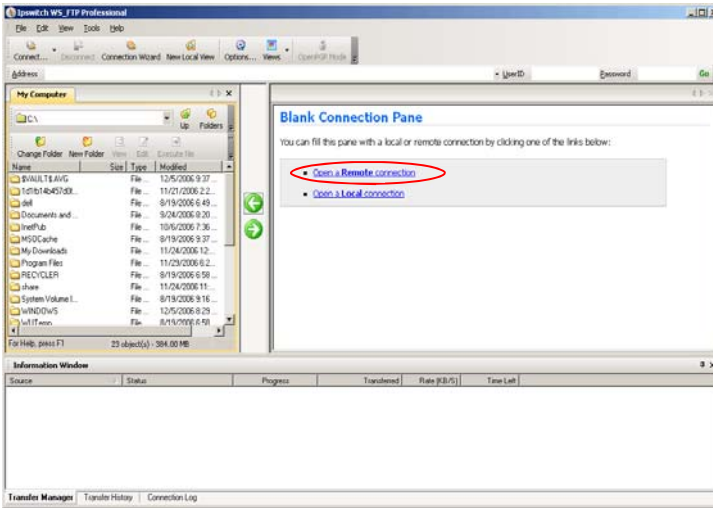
Ipswitch WS_FTP Professional

File Edit View Tools Help

Connect... Disconnect Connection Wizard New Local View Options... Views OpenPGP Mode

Address

UserID Password Go

My Computer

C:\

Up Folders

Change Folder New Folder View Edit Execute file

| Name | Size | Type | Modified |
|---|---|---|---|
| $VAULT$.AVG | | File ... | 12/5/2006 9:37 ... |
| 1d1fb14b457d0t... | | File ... | 11/21/2006 2:2... |
| dell | | File ... | 8/19/2006 6:49 ... |
| Documents and ... | | File ... | 9/24/2006 8:20 ... |
| InetPub | | File ... | 10/6/2006 7:36 ... |
| MSOCache | | File ... | 8/19/2006 9:37 ... |
| My Downloads | | File ... | 11/24/2006 12:... |
| Program Files | | File ... | 11/29/2006 6:2... |
| RECYCLER | | File ... | 8/19/2006 6:58 ... |
| share | | File ... | 11/24/2006 11:... |
| System Volume I... | | File ... | 8/19/2006 9:16 ... |
| WINDOWS | | File ... | 12/5/2006 8:29 ... |
| WUTemp | | File | 8/19/2006 6:58 |

For Help, press F1 23 object(s) - 384.00 MB

Blank Connection Pane

You can fill this pane with a local or remote connection by clicking one of the links below:

Open a Remote connection

Open a Local connection

Information Window

| Source | Status | Progress | Transferred | Rate (KB/S) | Time Left |
|---|---|---|---|---|---|

Transfer Manager Transfer History Connection Log